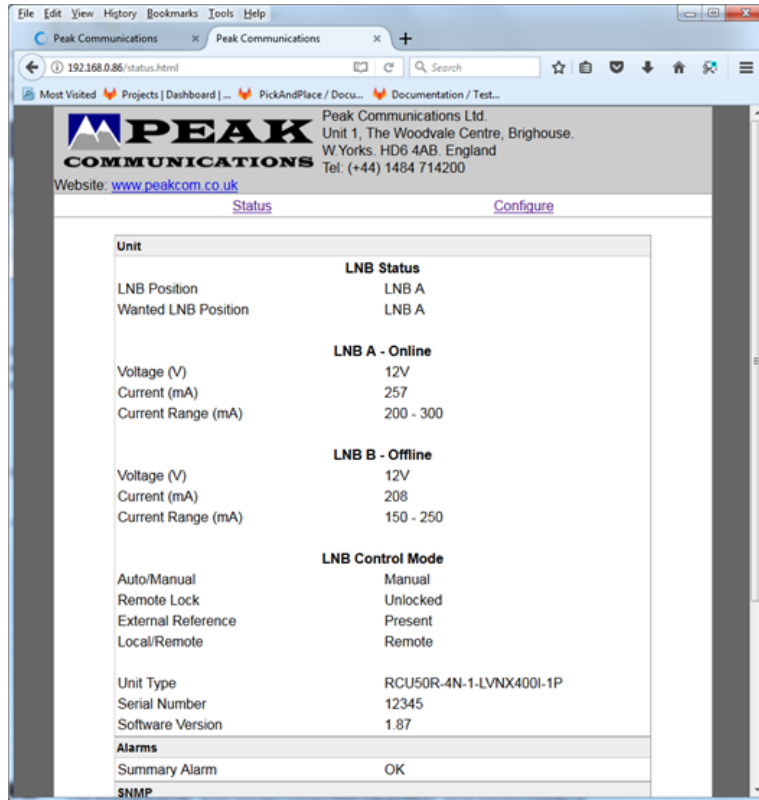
File Edit View History Bookmarks Tools Help

Peak Communications | Peak Communications | +

192.168.0.86/status.html

Search

Most Visited | Projects | Dashboard | ... | PickAndPlace / Docu... | Documentation / Test...

PEAK COMMUNICATIONS

Peak Communications Ltd.
Unit 1, The Woodvale Centre, Brighouse.
W.Yorks. HD6 4AB. England
Tel: (+44) 1484 714200

Website: www.peakcom.co.uk

Status | Configure

Unit

LNB Status

| | |
|---|---|
| LNB Position | LNB A |
| Wanted LNB Position | LNB A |

LNB A - Online

| | |
|---|---|
| Voltage (V) | 12V |
| Current (mA) | 257 |
| Current Range (mA) | 200 - 300 |

LNB B - Offline

| | |
|---|---|
| Voltage (V) | 12V |
| Current (mA) | 208 |
| Current Range (mA) | 150 - 250 |

LNB Control Mode

| | |
|---|---|
| Auto/Manual | Manual |
| Remote Lock | Unlocked |
| External Reference | Present |
| Local/Remote | Remote |
| Unit Type | RCU50R-4N-1-LVNX400I-1P |
| Serial Number | 12345 |
| Software Version | 1.87 |

Alarms

| | |
|---|---|
| Summary Alarm | OK |

SNMP